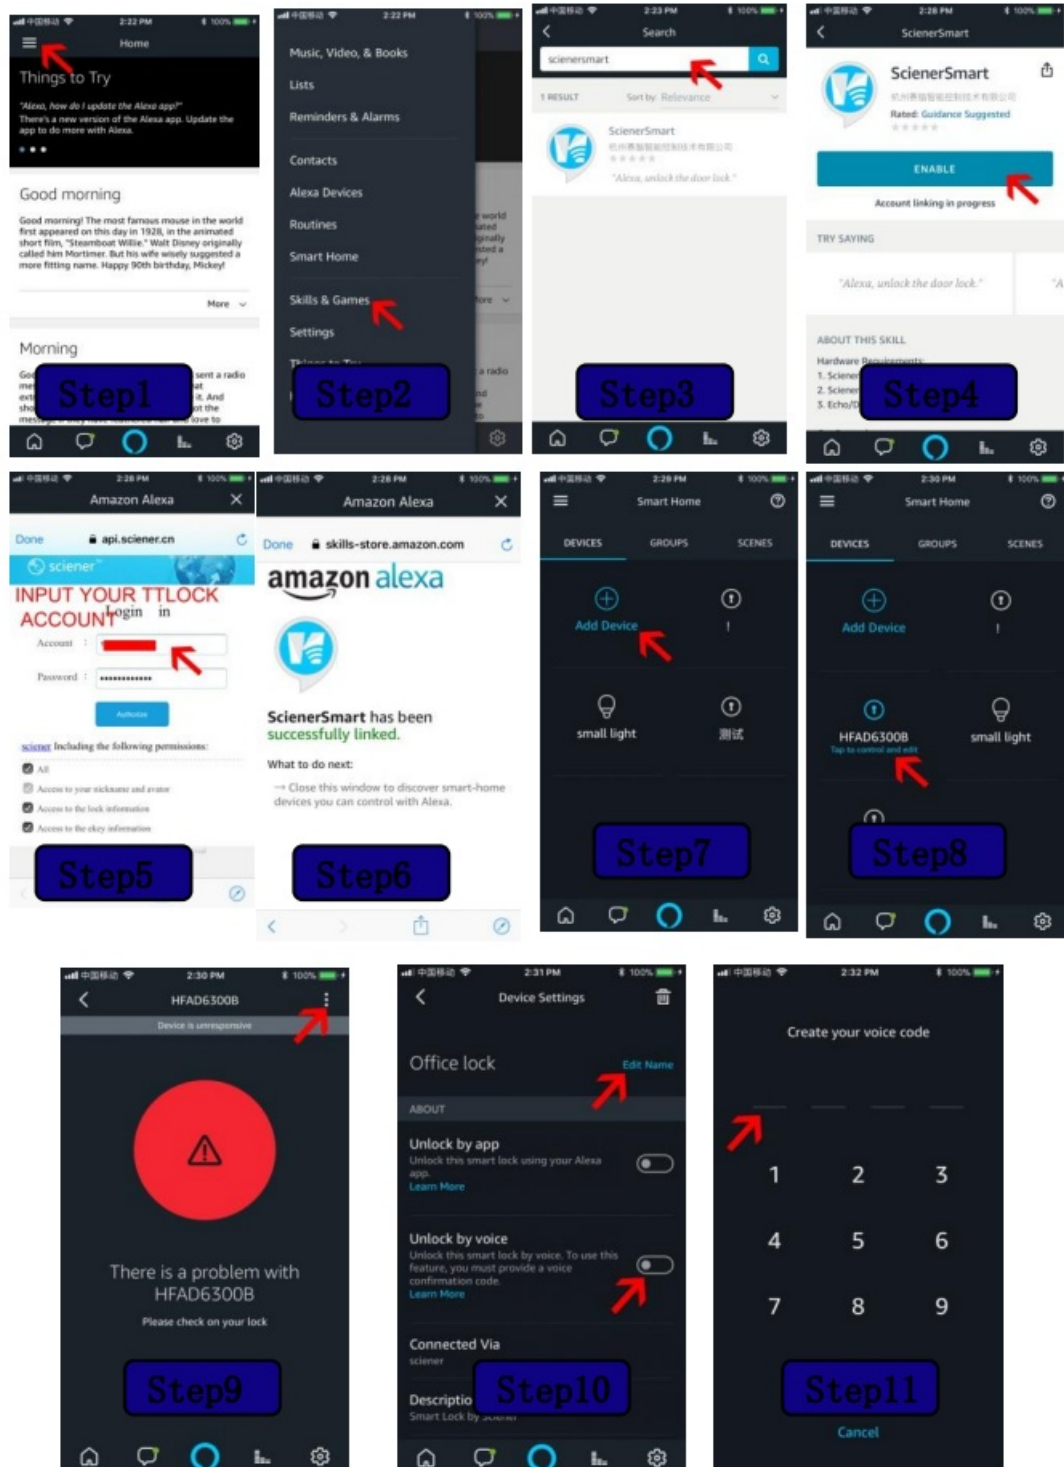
中国移动 2:22 PM 100%
Home
Things to Try
"Alexa, how do I update the Alexa app?"
There's a new version of the Alexa app. Update the app to do more with Alexa.
Good morning
Good morning! The most famous mouse in the world first appeared on this day in 1928, in the animated short film, "Steamboat Willie." Walt Disney originally called him Mortimer. But his wife wisely suggested a more fitting name. Happy 90th birthday, Mickey!
More
Morning
Step1

中国移动 2:22 PM 100%
Music, Video, & Books
Lists
Reminders & Alarms
Contacts
Alexa Devices
Routines
Smart Home
Skills & Games
Settings
Step2

中国移动 2:23 PM 100%
Search
scienersmart
1 RESULT Sort by: Relevance
ScienerSmart
"Alexa, unlock the door lock."
Step3

中国移动 2:28 PM 100%
ScienerSmart
ScienerSmart
Rated: Guidance Suggested
ENABLE
Account linking in progress
TRY SAYING
"Alexa, unlock the door lock."
ABOUT THIS SKILL
Hardware Requirements:
Step4

中国移动 2:28 PM 100%
Amazon Alexa
Done api.sciener.cn
sciener
INPUT YOUR TTLOCK ACCOUNT
Login
Account
Password
Authorize
sciener Including the following permissions:
All
Access to your nickname and avatar
Access to the lock information
Access to the ekey information
Step5

中国移动 2:28 PM 100%
Amazon Alexa
Done skills-store.amazon.com
amazon alexa
ScienerSmart has been successfully linked.
What to do next:
→ Close this window to discover smart-home devices you can control with Alexa.
Step6

中国移动 2:29 PM 100%
Smart Home
DEVICES GROUPS SCENES
Add Device
!
small light
测试
Step7

中国移动 2:30 PM 100%
Smart Home
DEVICES GROUPS SCENES
Add Device
!
HFAD6300B
Tap to control and edit
small light
Step8

中国移动 2:30 PM 100%
HFAD6300B
Device is unresponsive
There is a problem with HFAD6300B
Please check on your lock
Step9

中国移动 2:31 PM 100%
Device Settings
Office lock
Edit Name
ABOUT
Unlock by app
Unlock this smart lock using your Alexa app.
Learn More
Unlock by voice
Unlock this smart lock by voice. To use this feature, you must provide a voice confirmation code.
Learn More
Connected Via
sciener
Description
Smart Lock by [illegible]
Step10

中国移动 2:32 PM 100%
Create your voice code
1 2 3
4 5 6
7 8 9
Step11
Cancel